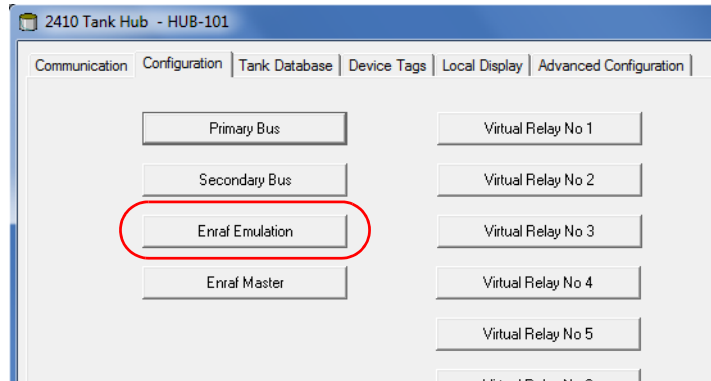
2410 Tank Hub - HUB-101

Communication | Configuration | Tank Database | Device Tags | Local Display | Advanced Configuration

Primary Bus

Secondary Bus

Enraf Emulation

Enraf Master

Virtual Relay No 1

Virtual Relay No 2

Virtual Relay No 3

Virtual Relay No 4

Virtual Relay No 5

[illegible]